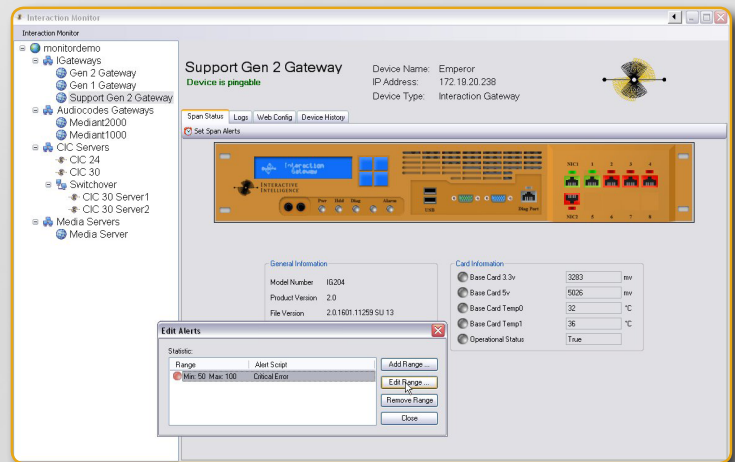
Interaction Monitor

Interaction Monitor

monitordemo
IGateways
Gen 2 Gateway
Gen 1 Gateway
Support Gen 2 Gateway
Audiocodes Gateways
Mediant2000
Mediant1000
CIC Servers
CIC 24
CIC 30
Switchover
CIC 30 Server1
CIC 30 Server2
Media Servers
Media Server

Support Gen 2 Gateway
Device is pingable

Device Name: Emperor
IP Address: 172.19.20.238
Device Type: Interaction Gateway

Span Status | Logs | Web Config | Device History

Set Span Alerts

Interaction Gateway
INTERACTIVE INTELLIGENCE
Pwr Hdd Diag Alarm
USB
Diag Port
NIC1 1 2 3 4
NIC2 5 6 7 8

General Information
Model Number IG204
Product Version 2.0
File Version 2.0.1601.11259 SU 13

Card Information
Base Card 3.3v 3283 mv
Base Card 5v 5026 mv
Base Card Temp0 32 °C
Base Card Temp1 36 °C
Operational Status True

Edit Alerts
Statistic:
| Range | Alert Script |
|---|---|
| Min: 50 Max: 100 | Critical Error |

Add Range ...
Edit Range ...
Remove Range
Close